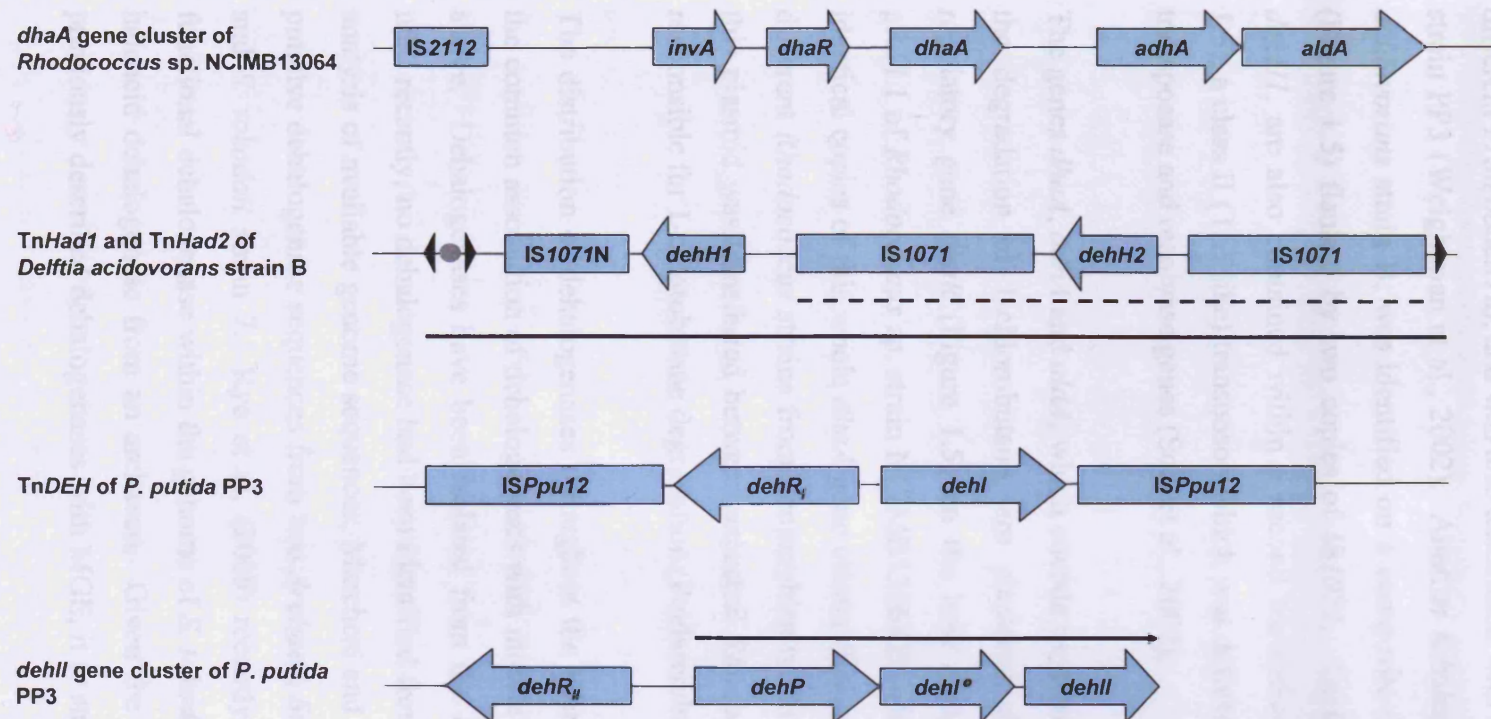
dhaA gene cluster of Rhodococcus sp. NCIMB13064

IS2112

invA

dhaR

dhaA

adhA

aldA

TnHad1 and TnHad2 of Delftia acidovorans strain B

IS1071N

dehH1

IS1071

dehH2

IS1071

TnDEH of P. putida PP3

ISPpu12

$dehR_I$

dehI

ISPpu12

dehII gene cluster of P. putida PP3

$dehR_{II}$

dehP

$dehI^{ø}$

dehII